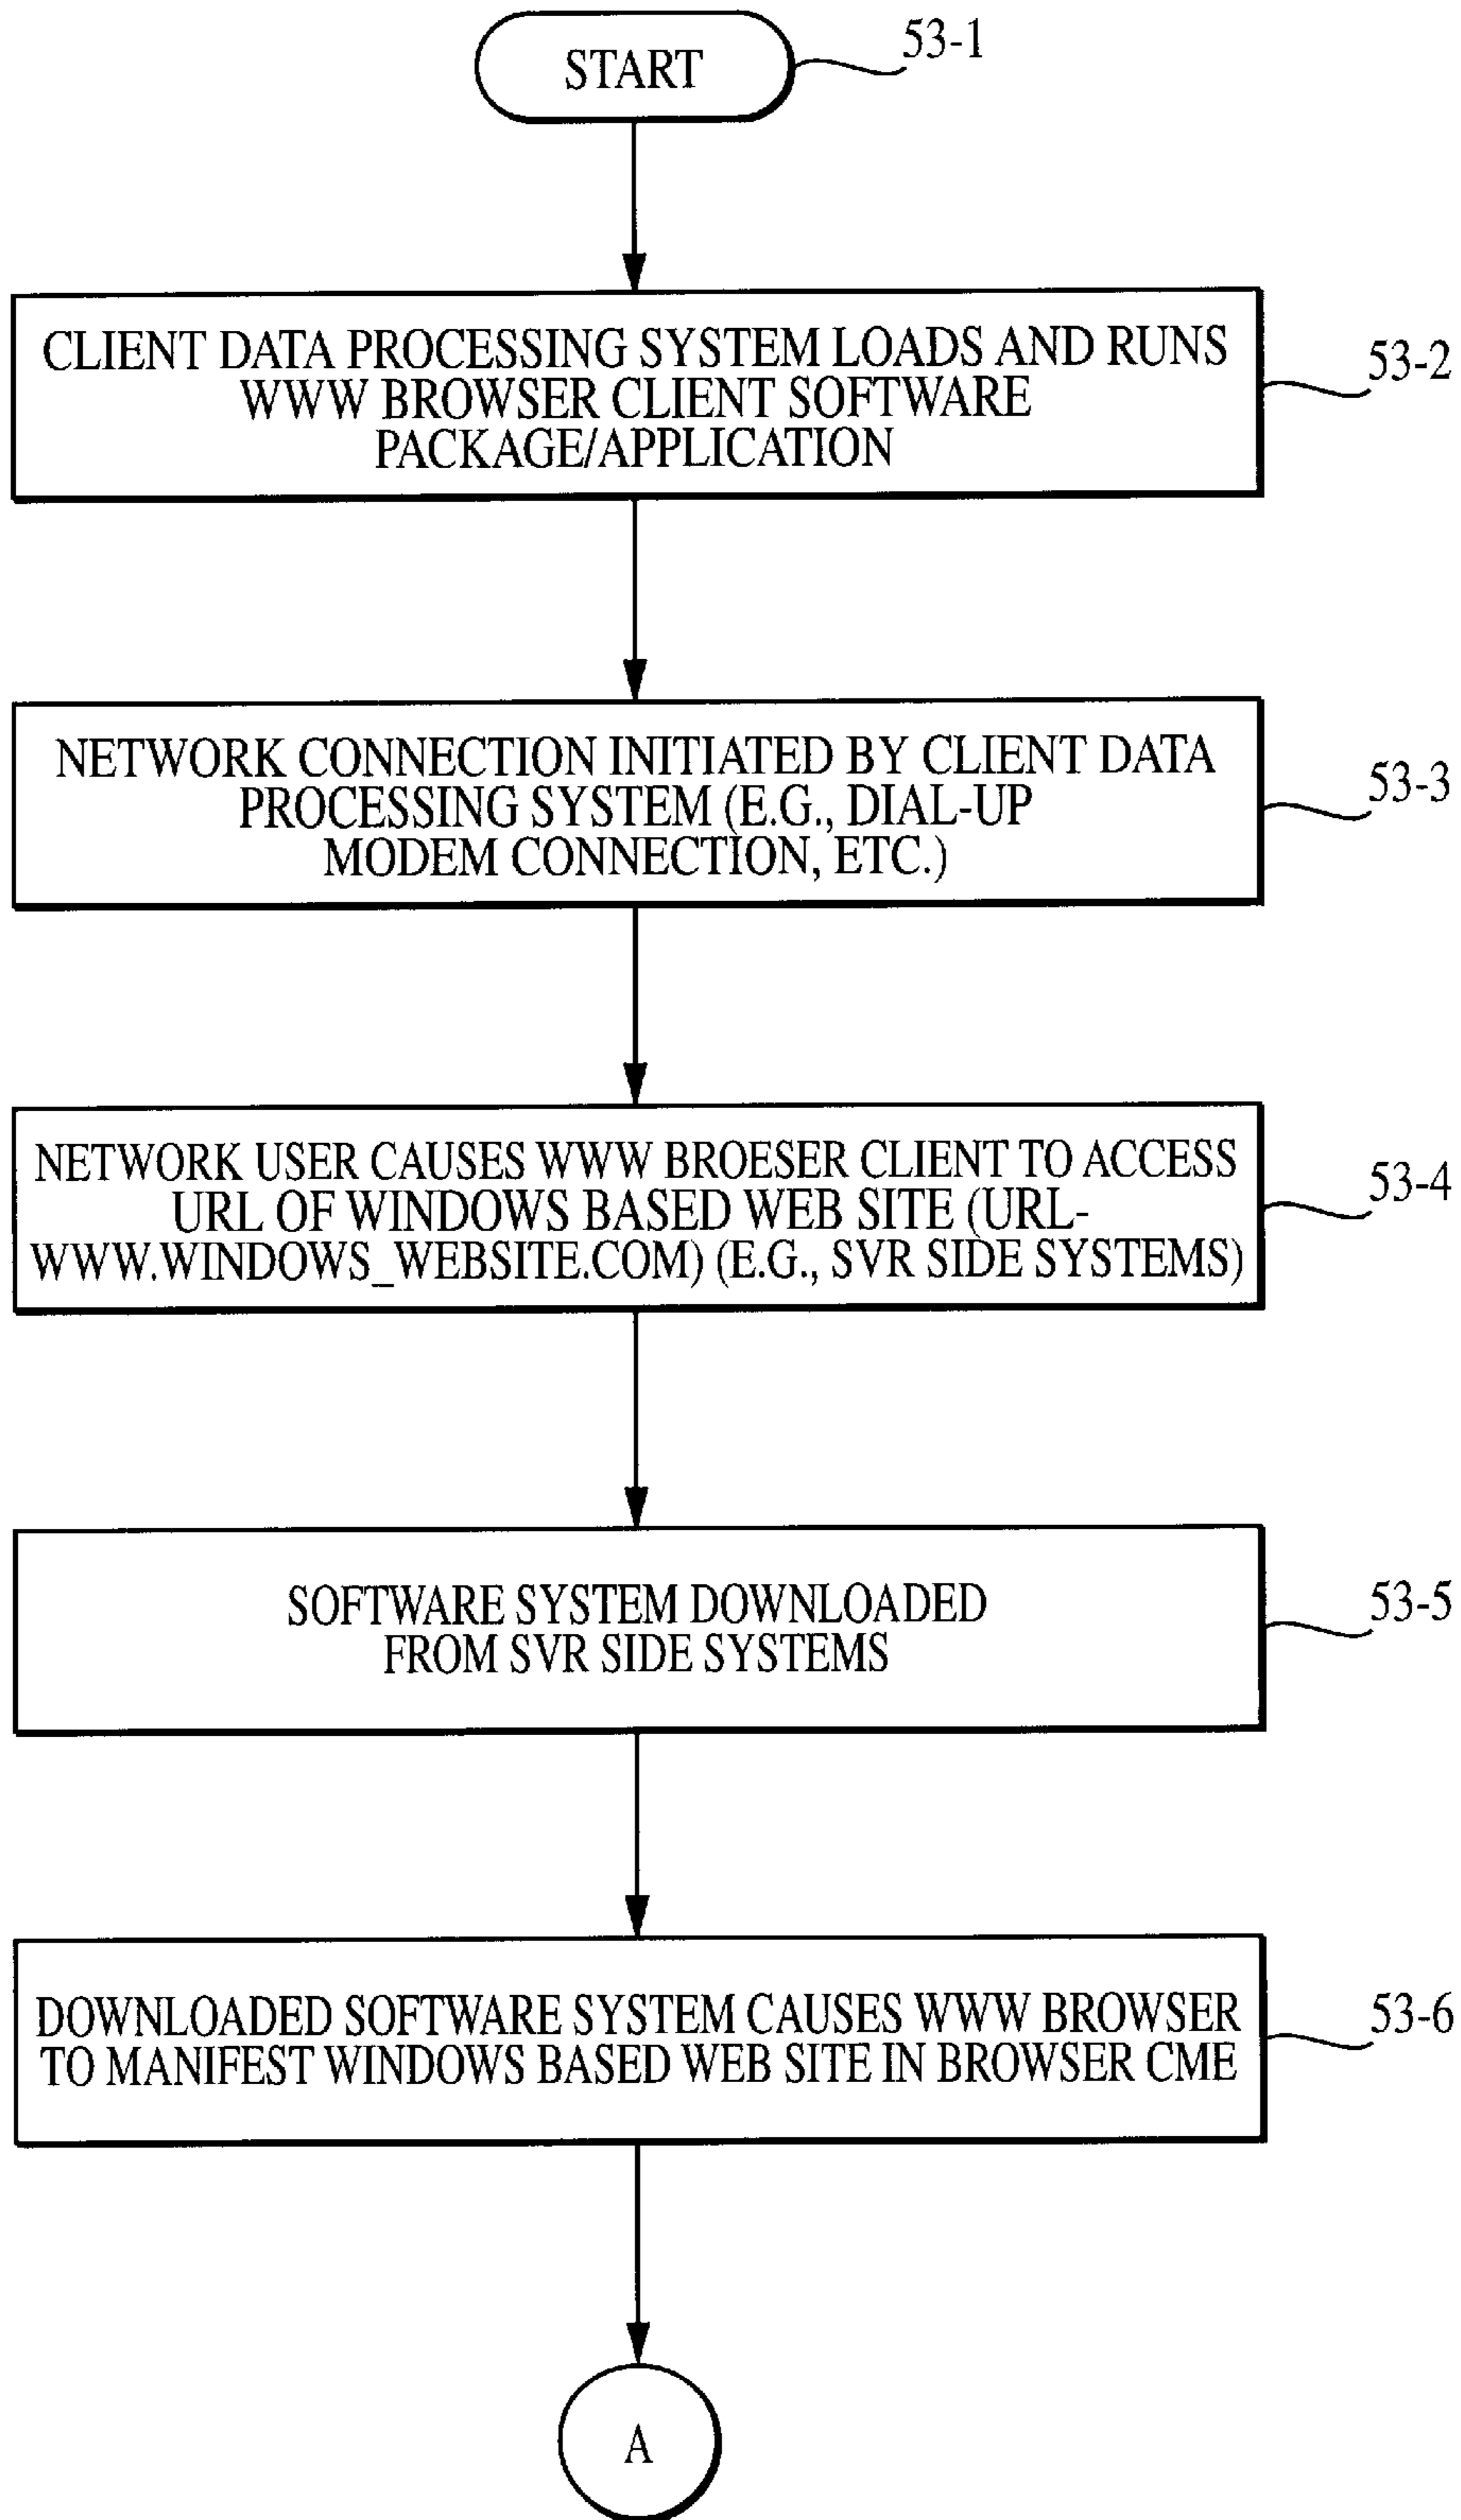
START

53-1

CLIENT DATA PROCESSING SYSTEM LOADS AND RUNS WWW BROWSER CLIENT SOFTWARE PACKAGE/APPLICATION

53-2

NETWORK CONNECTION INITIATED BY CLIENT DATA PROCESSING SYSTEM (E.G., DIAL-UP MODEM CONNECTION, ETC.)

53-3

NETWORK USER CAUSES WWW BROESER CLIENT TO ACCESS URL OF WINDOWS BASED WEB SITE (URL-WWW.WINDOWS_WEBSITE.COM) (E.G., SVR SIDE SYSTEMS)

53-4

SOFTWARE SYSTEM DOWNLOADED FROM SVR SIDE SYSTEMS

53-5

DOWNLOADED SOFTWARE SYSTEM CAUSES WWW BROWSER TO MANIFEST WINDOWS BASED WEB SITE IN BROWSER CME

53-6

A